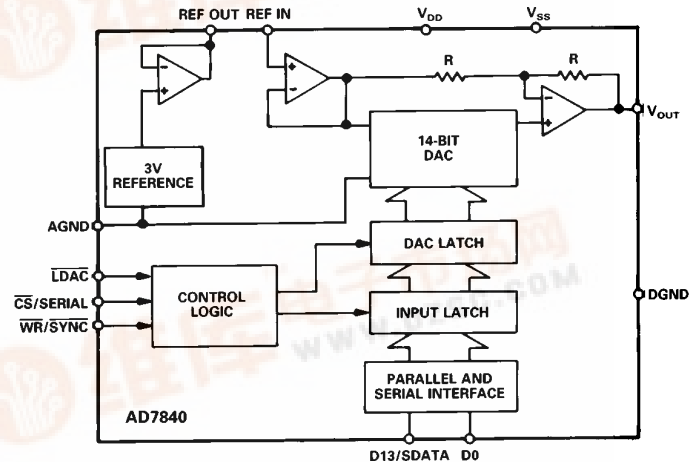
REF OUT REF IN
$V_{DD}$
$V_{SS}$
R
R
$V_{OUT}$
3V REFERENCE
14-BIT DAC
AGND
DAC LATCH
$\overline{LDAC}$
$\overline{CS}$/SERIAL
$\overline{WR}$/$\overline{SYNC}$
CONTROL LOGIC
INPUT LATCH
DGND
PARALLEL AND SERIAL INTERFACE
AD7840
D13/SDATA D0